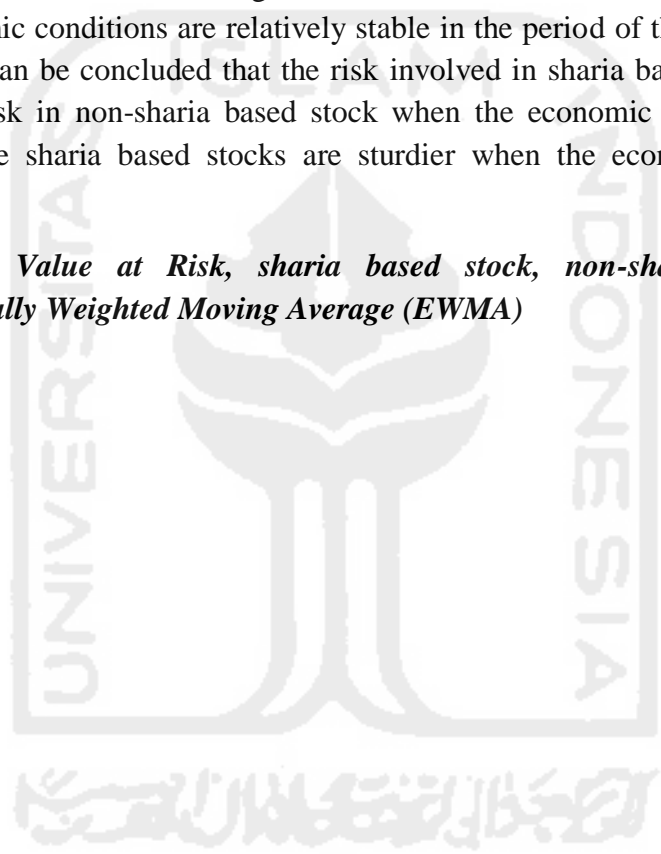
ic conditions are relatively stable in the period of th an be concluded that the risk involved in sharia ba sk in non-sharia based stock when the economic e sharia based stocks are sturdier when the econ

*Value at Risk, sharia based stock, non-sha lly Weighted Moving Average (EWMA)*

ISLAM UNIVERSITAS INDONESIA